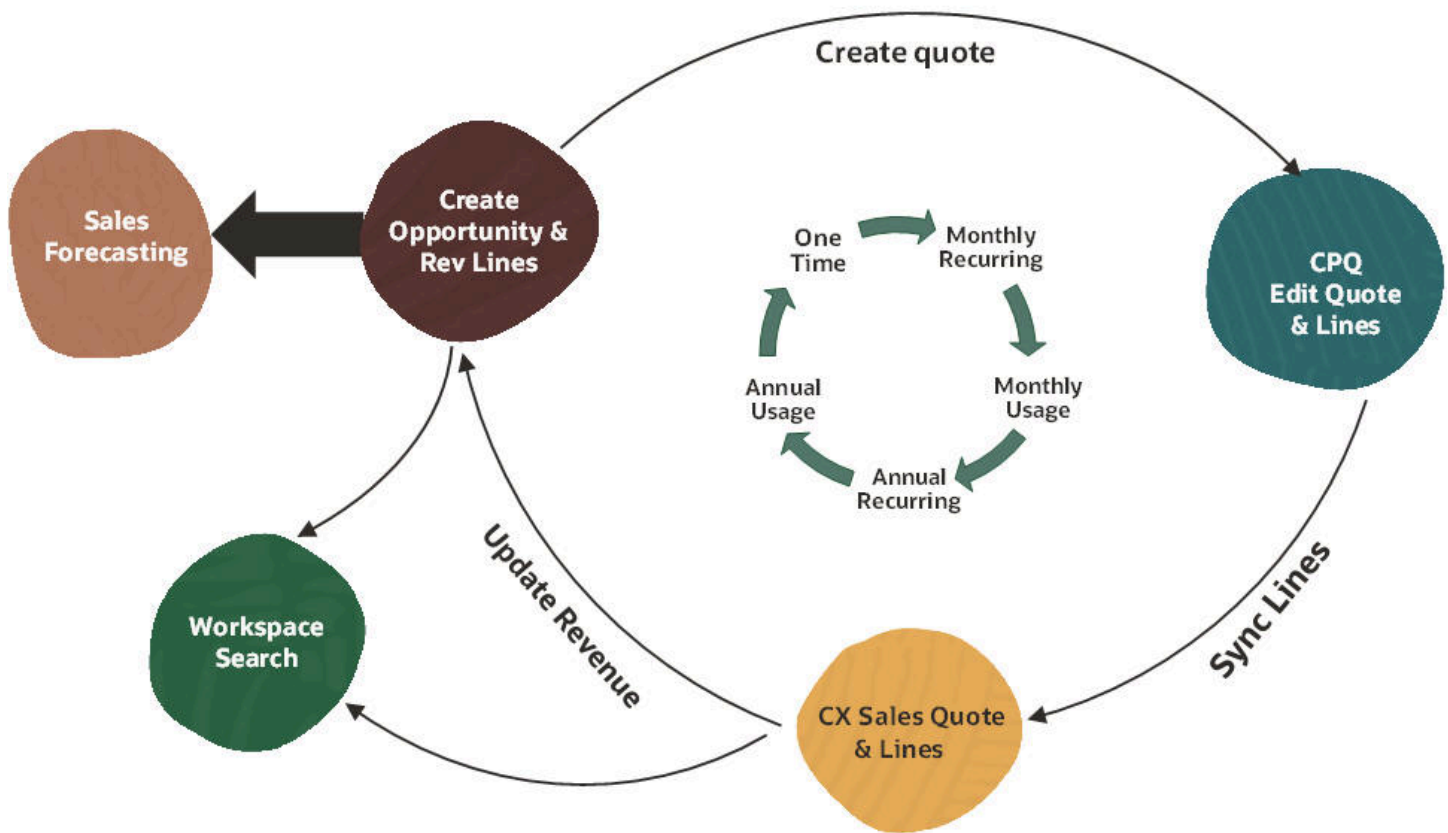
Create quote

Sales Forecasting

Create Opportunity & Rev Lines

One Time

Monthly Recurring

Monthly Usage

Annual Recurring

Annual Usage

CPQ Edit Quote & Lines

Sync Lines

CX Sales Quote & Lines

Update Revenue

Workspace Search